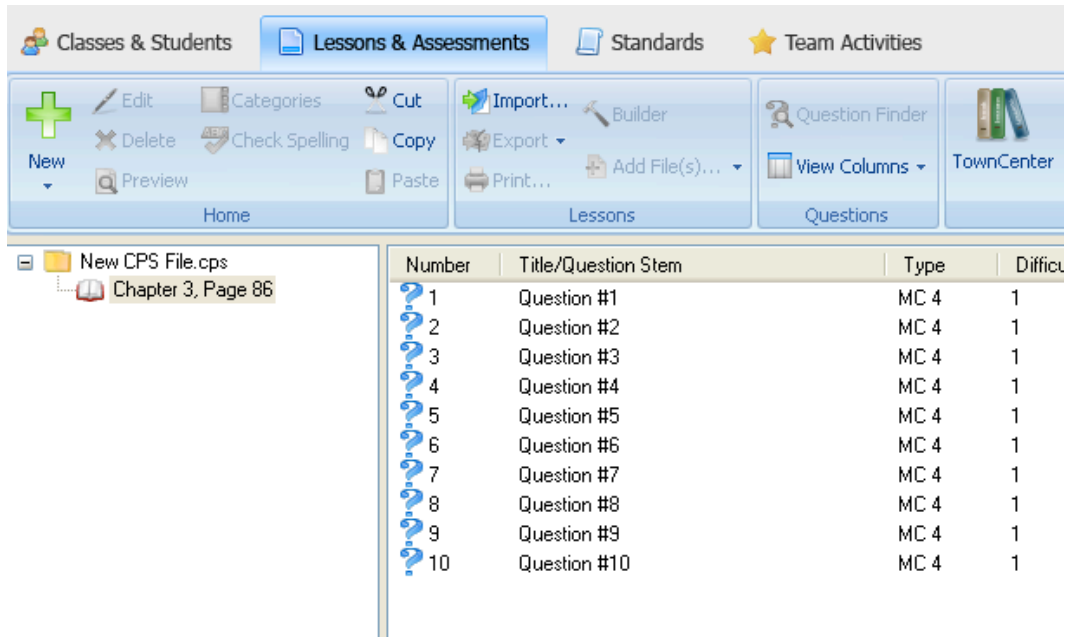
Classes & Students
Lessons & Assessments
Standards
Team Activities

New
Edit
Delete
Preview
Categories
Check Spelling
Cut
Copy
Paste
Home

Import...
Export
Print...
Builder
Add File(s)...
Lessons

Question Finder
View Columns
Questions

TownCenter

New CPS File.cps
Chapter 3, Page 86

| Number | Title/Question Stem | Type | Difficu |
|---|---|---|---|
| 1 | Question #1 | MC 4 | 1 |
| 2 | Question #2 | MC 4 | 1 |
| 3 | Question #3 | MC 4 | 1 |
| 4 | Question #4 | MC 4 | 1 |
| 5 | Question #5 | MC 4 | 1 |
| 6 | Question #6 | MC 4 | 1 |
| 7 | Question #7 | MC 4 | 1 |
| 8 | Question #8 | MC 4 | 1 |
| 9 | Question #9 | MC 4 | 1 |
| 10 | Question #10 | MC 4 | 1 |